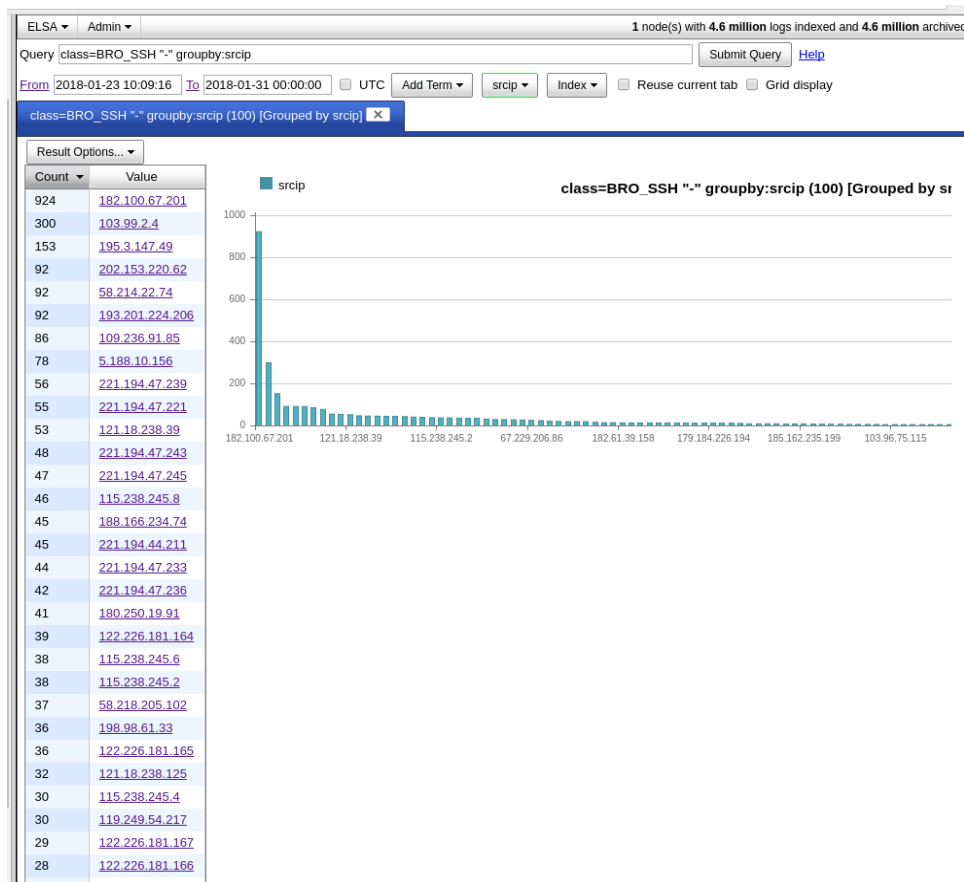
ELSA ▾ Admin ▾

**1** node(s) with **4.6 million** logs indexed and **4.6 million** archived

Query class=BRO_SSH "-" groupby:srcip Submit Query Help

From 2018-01-23 10:09:16 To 2018-01-31 00:00:00 UTC Add Term ▾ srcip ▾ Index ▾ Reuse current tab Grid display

class=BRO_SSH "-" groupby:srcip (100) [Grouped by srcip] ✕

Result Options... ▾

| Count ▾ | Value |
|---|---|
| 924 | 182.100.67.201 |
| 300 | 103.99.2.4 |
| 153 | 195.3.147.49 |
| 92 | 202.153.220.62 |
| 92 | 58.214.22.74 |
| 92 | 193.201.224.206 |
| 86 | 109.236.91.85 |
| 78 | 5.188.10.156 |
| 56 | 221.194.47.239 |
| 55 | 221.194.47.221 |
| 53 | 121.18.238.39 |
| 48 | 221.194.47.243 |
| 47 | 221.194.47.245 |
| 46 | 115.238.245.8 |
| 45 | 188.166.234.74 |
| 45 | 221.194.44.211 |
| 44 | 221.194.47.233 |
| 42 | 221.194.47.236 |
| 41 | 180.250.19.91 |
| 39 | 122.226.181.164 |
| 38 | 115.238.245.6 |
| 38 | 115.238.245.2 |
| 37 | 58.218.205.102 |
| 36 | 198.98.61.33 |
| 36 | 122.226.181.165 |
| 32 | 121.18.238.125 |
| 30 | 115.238.245.4 |
| 30 | 119.249.54.217 |
| 29 | 122.226.181.167 |
| 28 | 122.226.181.166 |

srcip

class=BRO_SSH "-" groupby:srcip (100) [Grouped by sr

1000
800
600
400
200
0

182.100.67.201 121.18.238.39 115.238.245.2 67.229.206.86 182.61.39.158 179.184.226.194 185.162.235.199 103.96.75.115